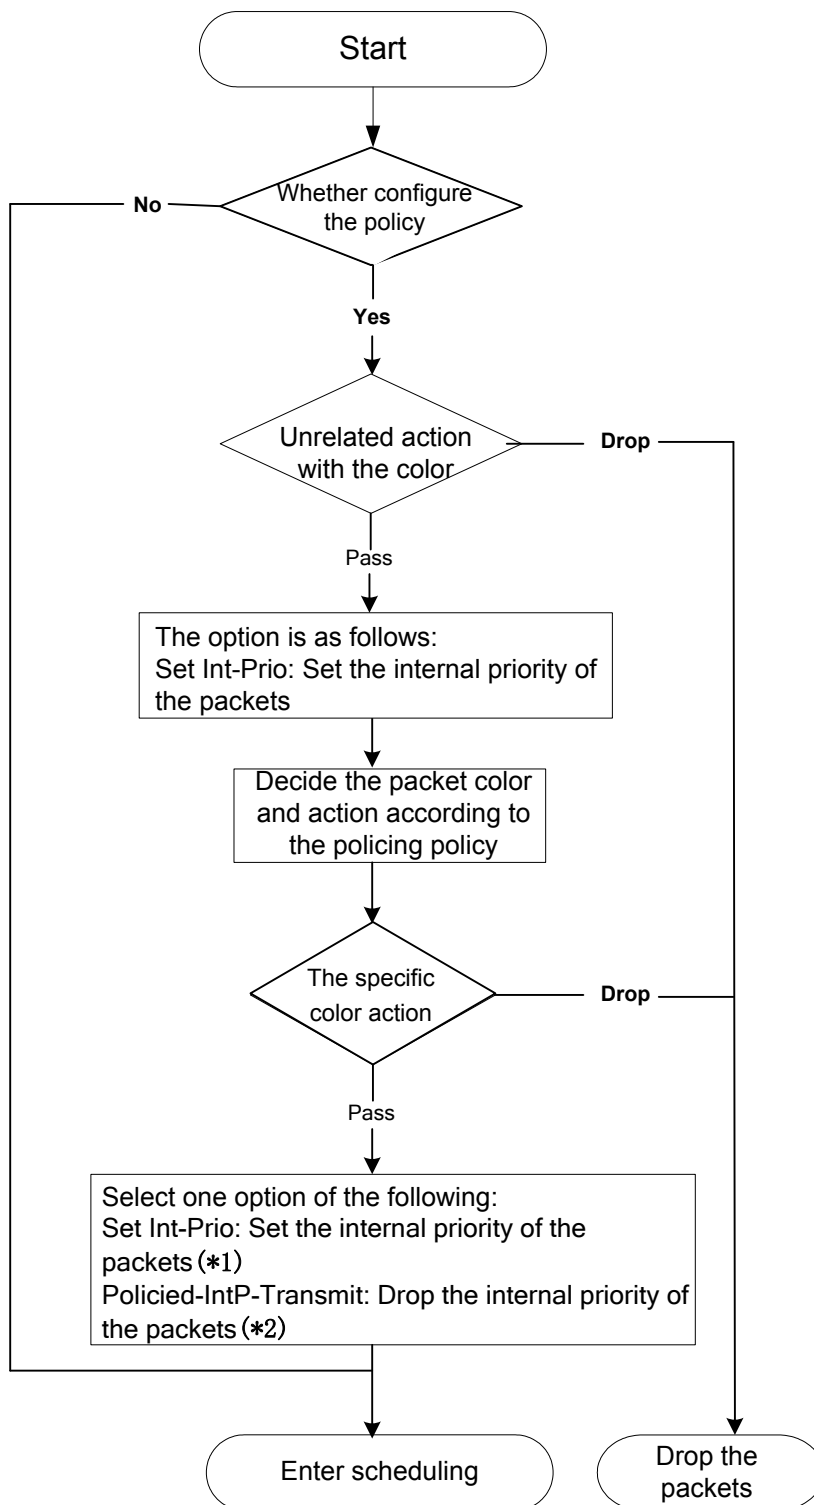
Start

Whether configure the policy

No

Yes

Unrelated action with the color

Drop

Pass

The option is as follows:
Set Int-Prio: Set the internal priority of the packets

Decide the packet color and action according to the policing policy

The specific color action

Drop

Pass

Select one option of the following:
Set Int-Prio: Set the internal priority of the packets（*1）
Policied-IntP-Transmit: Drop the internal priority of the packets（*2）

Enter scheduling

Drop the packets